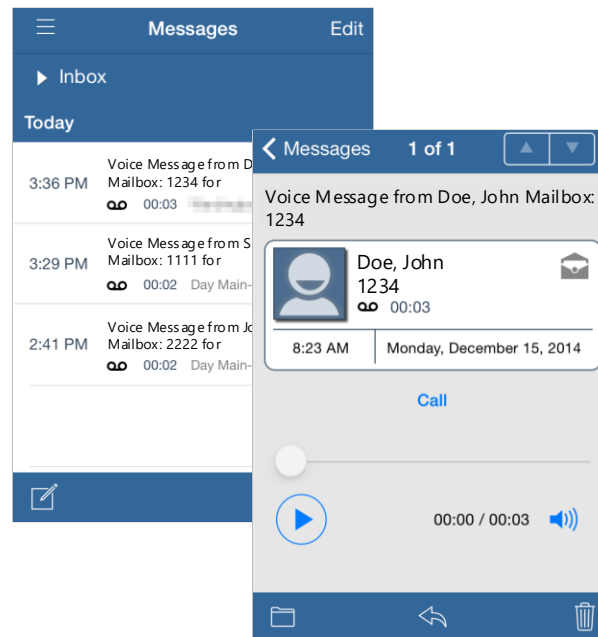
Messages
Edit
Inbox
Today
3:36 PM
Voice Message from D
Mailbox: 1234 for
00:03
3:29 PM
Voice Message from S
Mailbox: 1111 for
00:02 Day Main-
2:41 PM
Voice Message from Jo
Mailbox: 2222 for
00:02 Day Main-

Messages
1 of 1
Voice Message from Doe, John Mailbox: 1234
Doe, John
1234
00:03
8:23 AM
Monday, December 15, 2014
Call
00:00 / 00:03